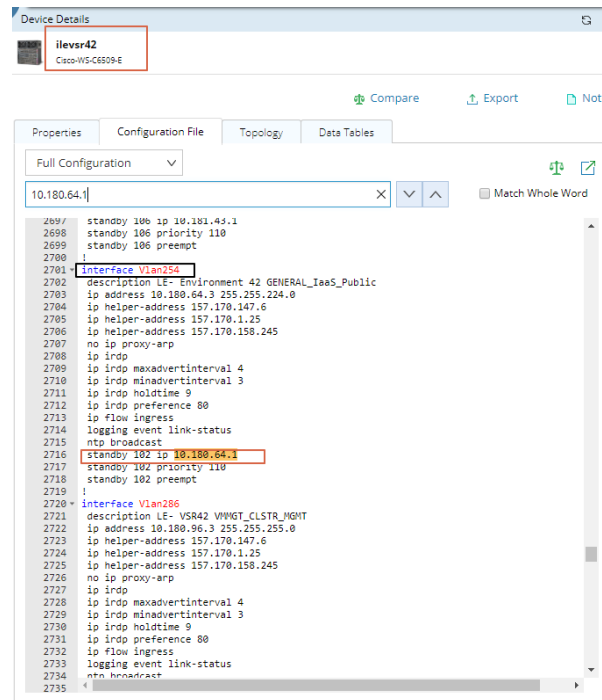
Device Details

ilevsr42
Cisco-WS-C6509-E

Compare
Export
Not

Properties
Configuration File
Topology
Data Tables

Full Configuration

10.180.64.1

Match Whole Word

2697 standby 106 ip 10.181.43.1
2698 standby 106 priority 110
2699 standby 106 preempt
2700 !
2701 interface Vlan254
2702 description LE- Environment 42 GENERAL_IaaS_Public
2703 ip address 10.180.64.3 255.255.224.0
2704 ip helper-address 157.170.147.6
2705 ip helper-address 157.170.1.25
2706 ip helper-address 157.170.158.245
2707 no ip proxy-arp
2708 ip irdp
2709 ip irdp maxadvertinterval 4
2710 ip irdp minadvertinterval 3
2711 ip irdp holdtime 9
2712 ip irdp preference 80
2713 ip flow ingress
2714 logging event link-status
2715 ntp broadcast
2716 standby 102 ip 10.180.64.1
2717 standby 102 priority 110
2718 standby 102 preempt
2719 !
2720 interface Vlan286
2721 description LE- VSR42 VMMGT_CLSTR_MGMT
2722 ip address 10.180.96.3 255.255.255.0
2723 ip helper-address 157.170.147.6
2724 ip helper-address 157.170.1.25
2725 ip helper-address 157.170.158.245
2726 no ip proxy-arp
2727 ip irdp
2728 ip irdp maxadvertinterval 4
2729 ip irdp minadvertinterval 3
2730 ip irdp holdtime 9
2731 ip irdp preference 80
2732 ip flow ingress
2733 logging event link-status
2734 ntp broadcast
2735